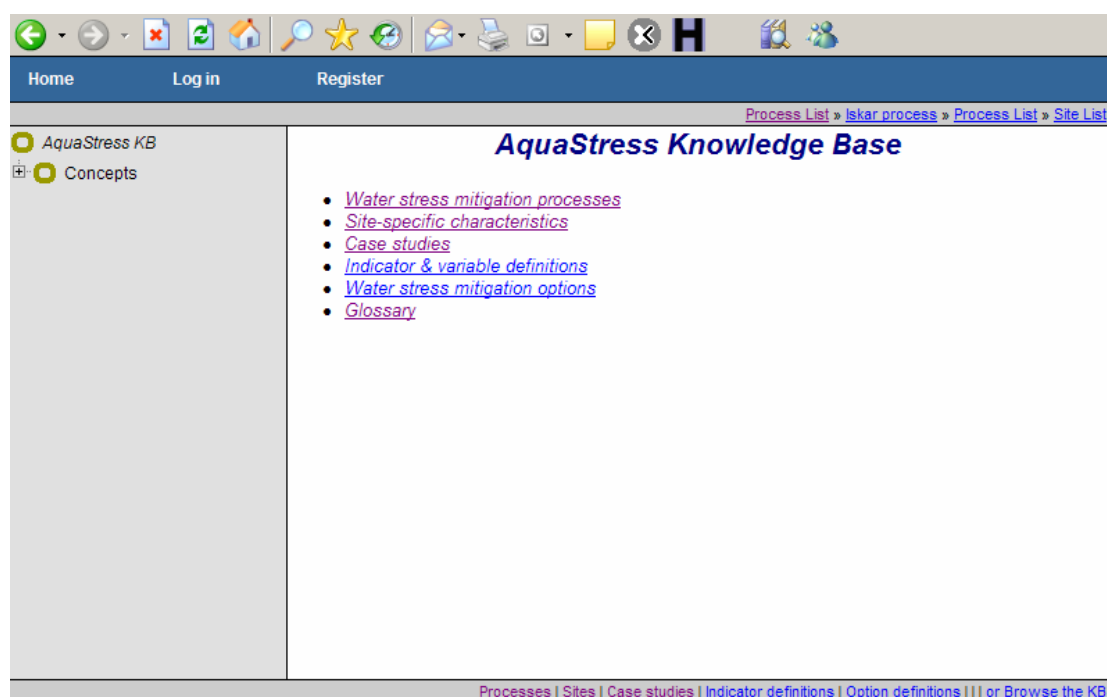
Home Log in Register

Process List » Iskar process » Process List » Site List

AquaStress KB
Concepts

AquaStress Knowledge Base

- Water stress mitigation processes
- Site-specific characteristics
- Case studies
- Indicator & variable definitions
- Water stress mitigation options
- Glossary

Processes | Sites | Case studies | Indicator definitions | Option definitions | | | or Browse the KB